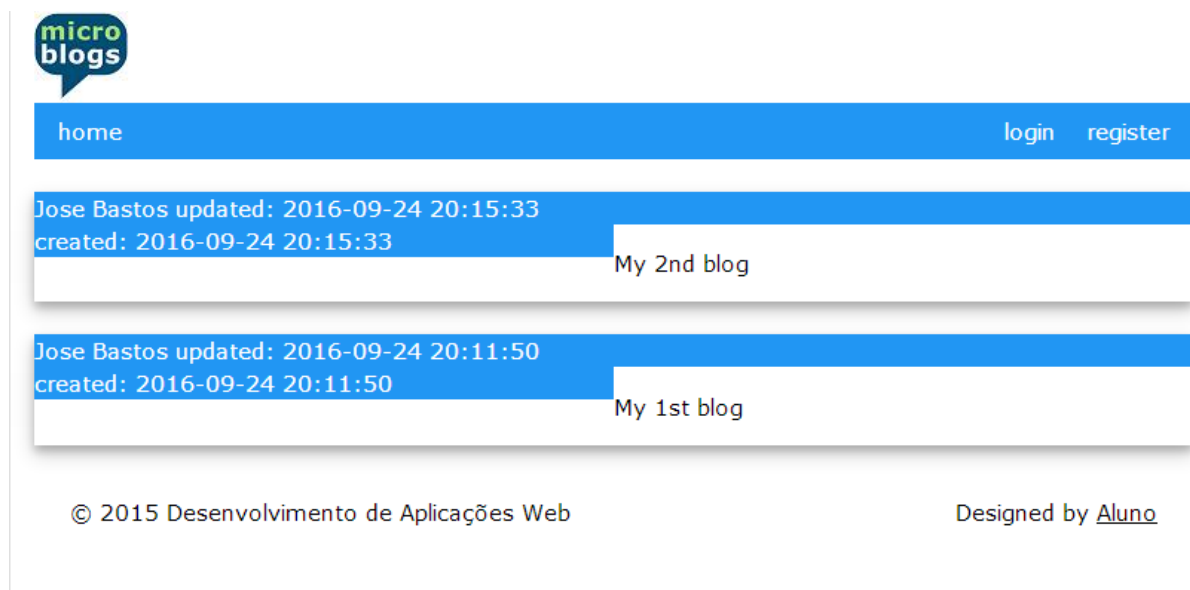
micro
blogs

home

login register

Jose Bastos updated: 2016-09-24 20:15:33
created: 2016-09-24 20:15:33

My 2nd blog

Jose Bastos updated: 2016-09-24 20:11:50
created: 2016-09-24 20:11:50

My 1st blog

© 2015 Desenvolvimento de Aplicações Web

Designed by Aluno